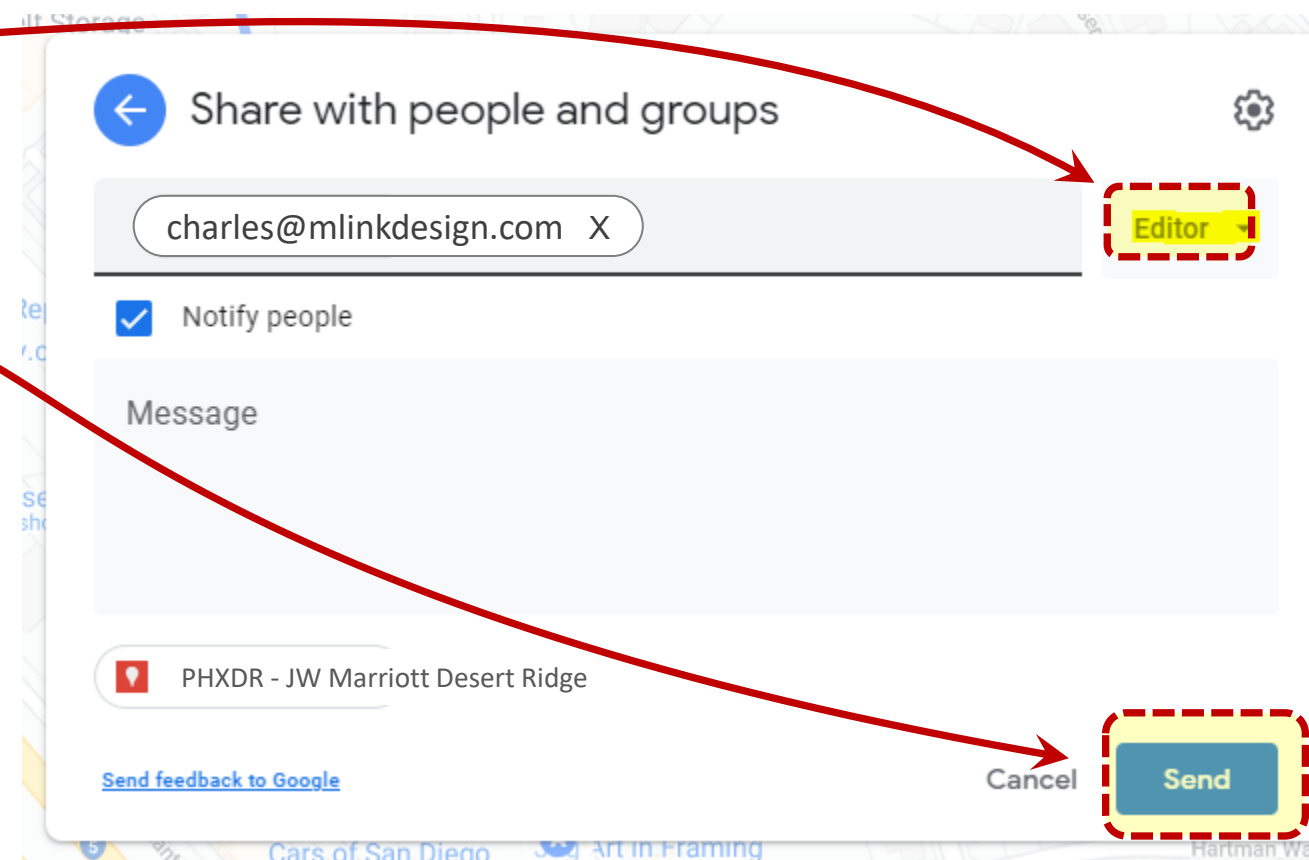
Share with people and groups

charles@mlinkdesign.com X

Editor

Notify people

Message

PHXDR - JW Marriott Desert Ridge

Send feedback to Google

Cancel

Send

Cars of San Diego

Art in Framing

Hartman Wa